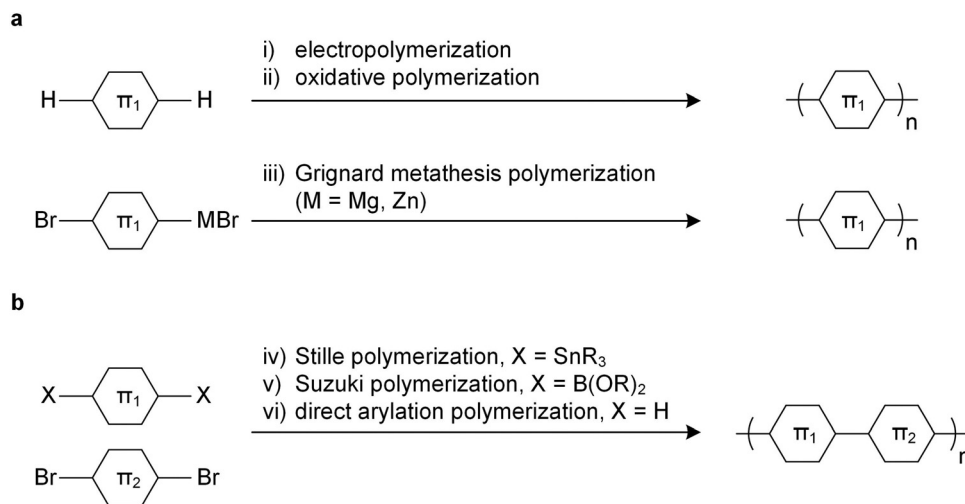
a

H $\pi_1$ H

i) electropolymerization
ii) oxidative polymerization

$\pi_1$ n

Br $\pi_1$ MBr

iii) Grignard metathesis polymerization
(M = Mg, Zn)

$\pi_1$ n

b

X $\pi_1$ X

Br $\pi_2$ Br

iv) Stille polymerization, X = $SnR_3$
v) Suzuki polymerization, X = $B(OR)_2$
vi) direct arylation polymerization, X = H

$\pi_1$ $\pi_2$ n